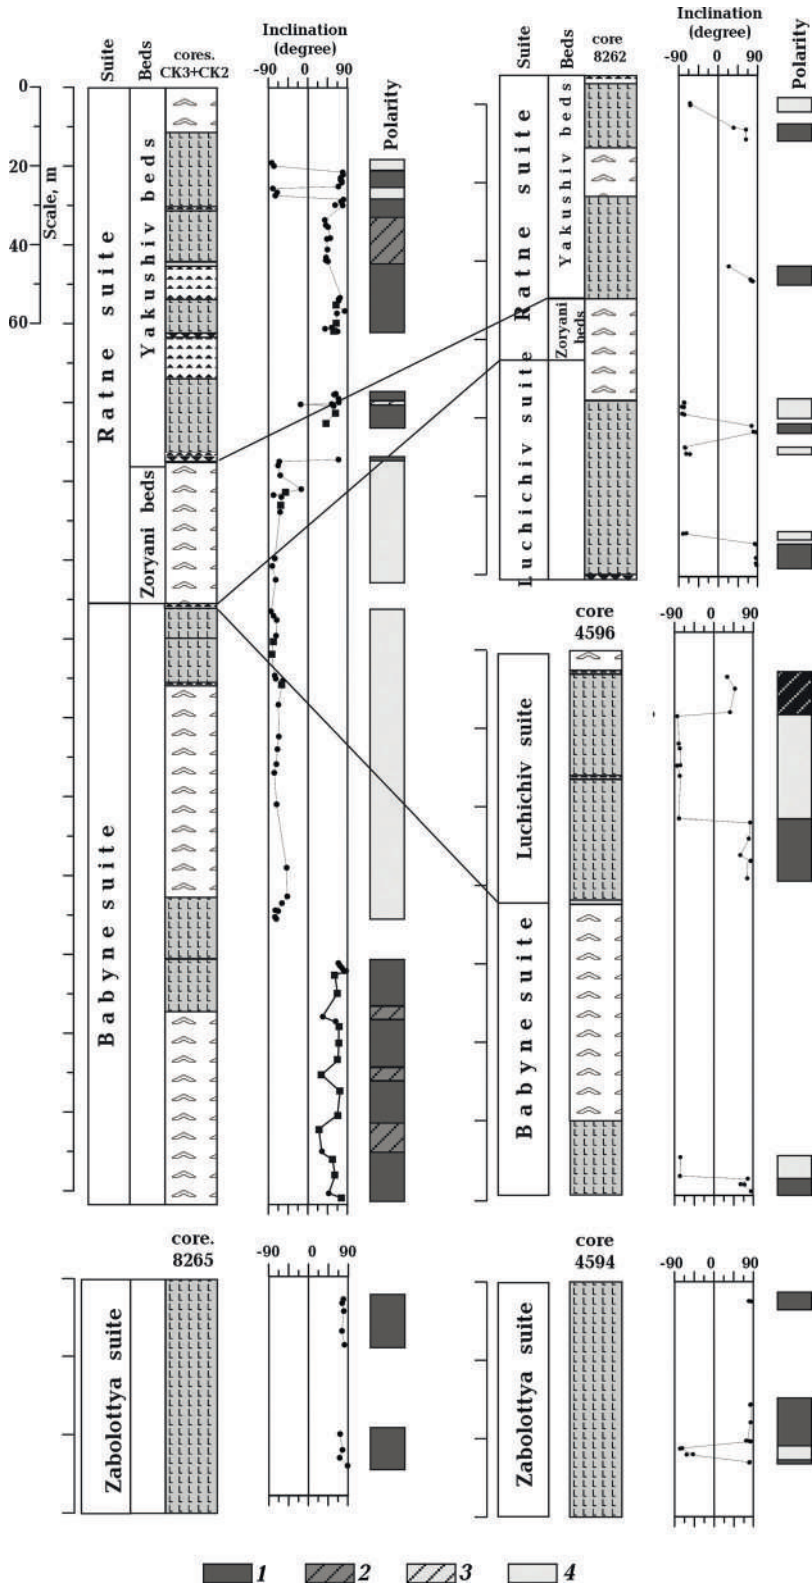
Suite
Beds
cores. CK3+CK2
Inclination (degree)
-90 0 90
Polarity

0
20
40
60
Scale, m

Ratne suite
Yakushiv beds
Zoryani beds
Babyne suite

core. 8265
-90 0 90
Zabolottya suite

Suite
Beds
core 8262
Inclination (degree)
-90 0 90
Polarity
Ratne suite
Yakushiv beds
Zoryani beds
Luchichiv suite

core 4596
-90 0 90
Luchichiv suite
Babyne suite

core 4594
-90 0 90
Zabolottya suite

1 2 3 4